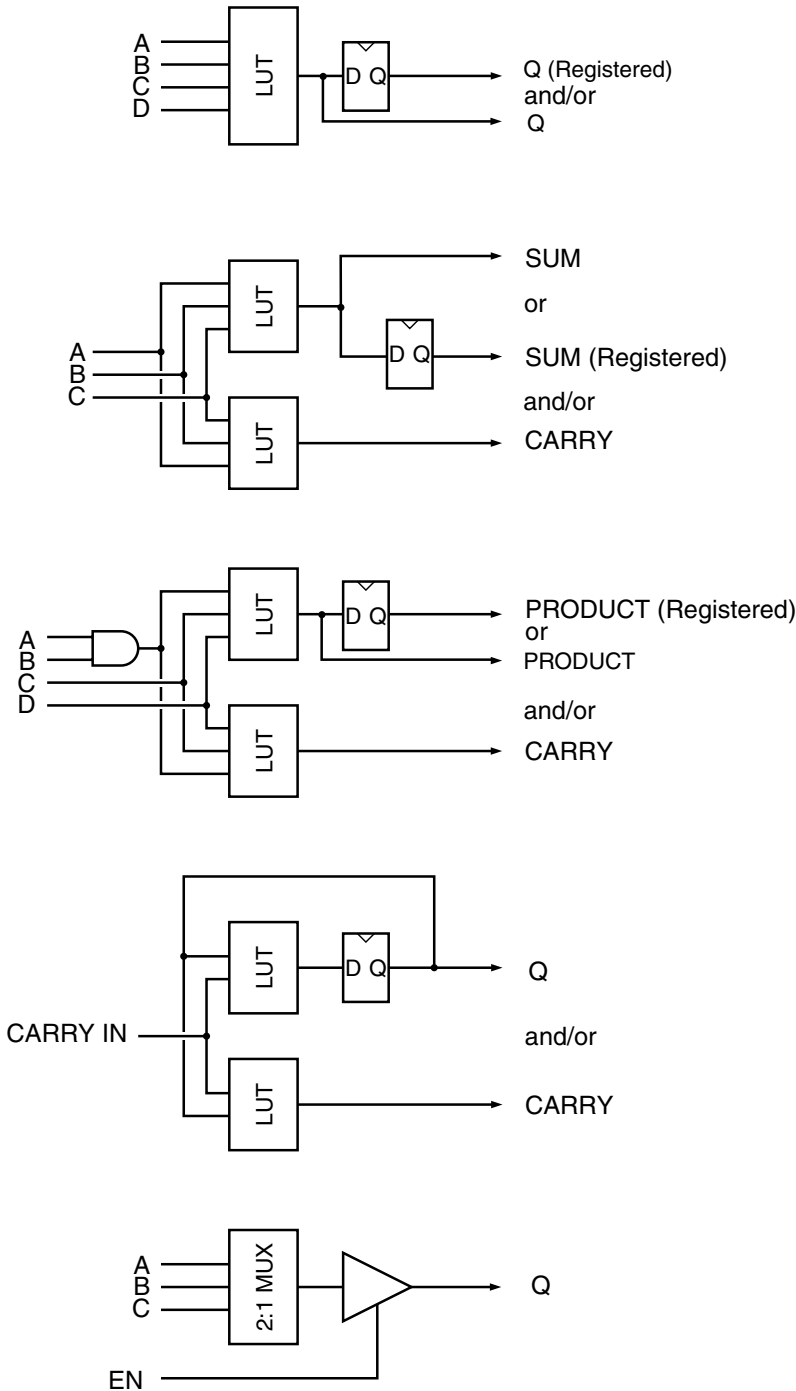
A
B
C
D
LUT
D Q
Q (Registered)
and/or
Q

A
B
C
LUT
LUT
D Q
SUM
or
SUM (Registered)
and/or
CARRY

A
B
C
D
LUT
LUT
D Q
PRODUCT (Registered)
or
PRODUCT
and/or
CARRY

CARRY IN
LUT
LUT
D Q
Q
and/or
CARRY

A
B
C
2:1 MUX
Q
EN